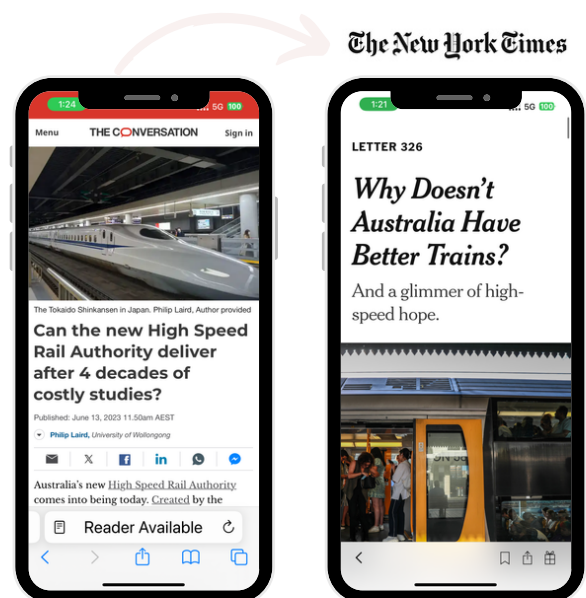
The New York Times

1:24 5G 100

Menu THE CONVERSATION Sign in

The Tokaido Shinkansen in Japan. Philip Laird, Author provided

Can the new High Speed Rail Authority deliver after 4 decades of costly studies?

Published: June 13, 2023 11.50am AEST

Philip Laird, University of Wollongong

Australia's new High Speed Rail Authority comes into being today. Created by the

Reader Available

1:21 5G 100

LETTER 326

Why Doesn't Australia Have Better Trains?

And a glimmer of high-speed hope.